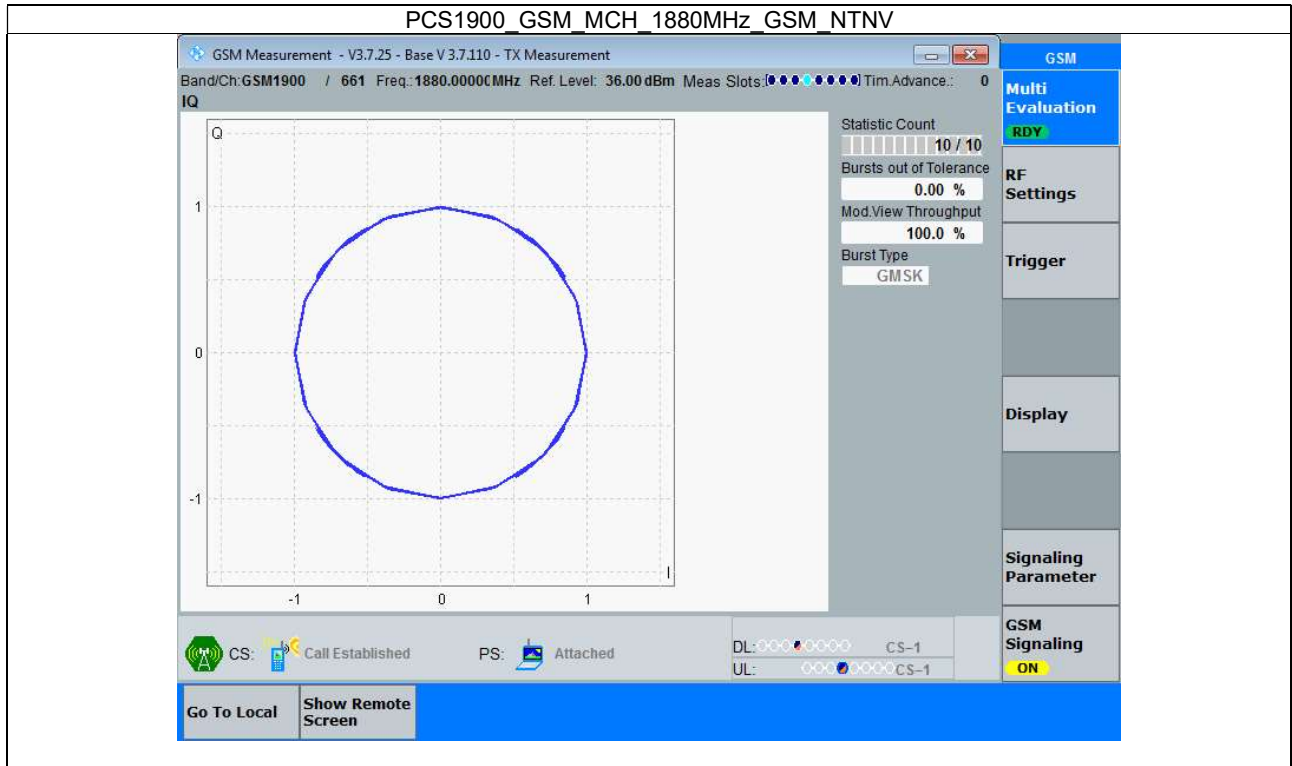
PCS1900_GSM_MCH_1880MHz_GSM_NTNV

GSM Measurement - V3.7.25 - Base V 3.7.110 - TX Measurement

Band/Ch:GSM1900 / 661 Freq.:1880.0000(MHz Ref. Level: 36.00 dBm Meas Slots: Tim.Advance.: 0

IQ

Q

1

0

-1

-1 0 1

I

Statistic Count
10 / 10
Bursts out of Tolerance
0.00 %
Mod.View Throughput
100.0 %
Burst Type
GMSK

GSM

Multi Evaluation
RDY

RF Settings

Trigger

Display

Signaling Parameter

GSM Signaling
ON

CS: Call Established

PS: Attached

DL: CS-1
UL: CS-1

Go To Local

Show Remote Screen